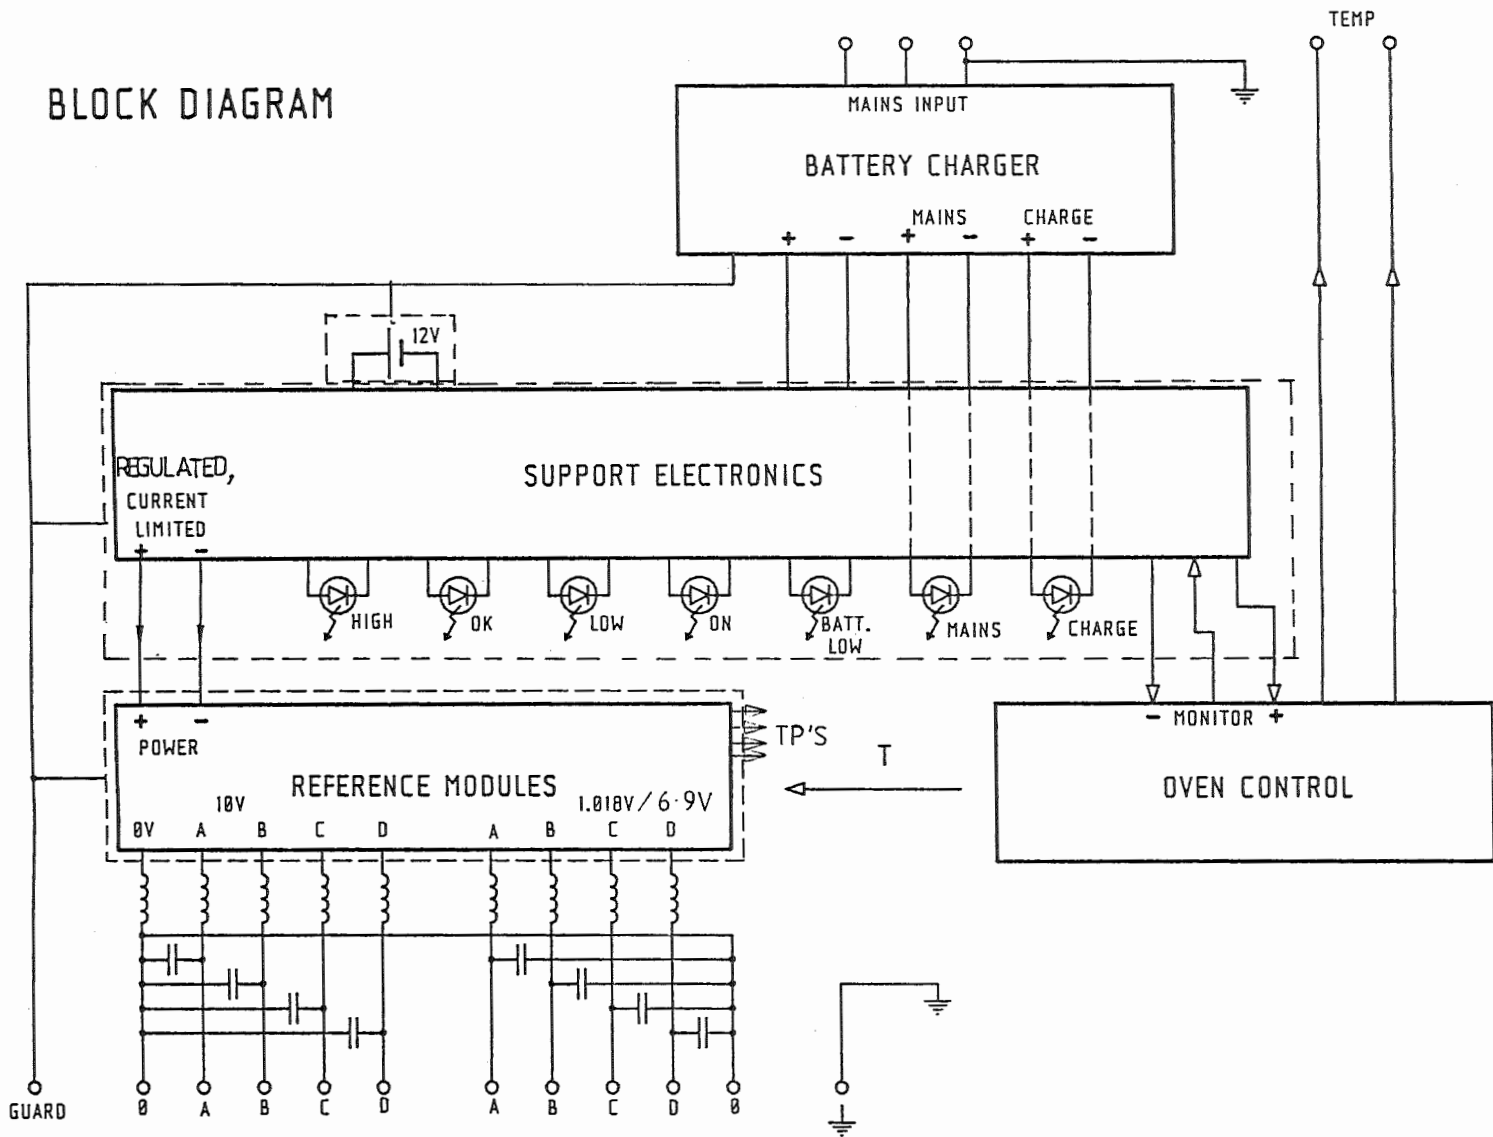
BLOCK DIAGRAM

TEMP

MAINS INPUT

BATTERY CHARGER

+ −

MAINS
+ −

CHARGE
+ −

12V

REGULATED, CURRENT LIMITED
+ −

SUPPORT ELECTRONICS

HIGH

OK

LOW

ON

BATT. LOW

MAINS

CHARGE

+ −
POWER

REFERENCE MODULES

TP'S

T

− MONITOR +

OVEN CONTROL

10V

1.018V/6·9V

0V A B C D

A B C D

GUARD

0 A B C D

A B C D 0